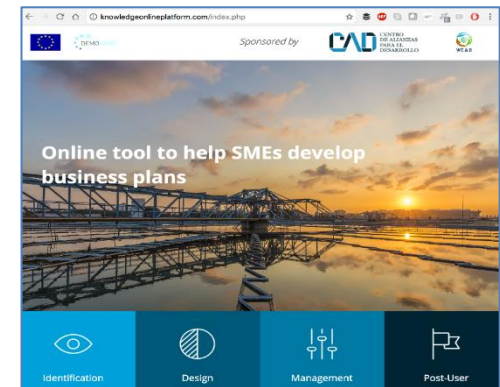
knowledgeonlineplatform.com/index.php

DEMO

Sponsored by

CAD CENTRO DE ALIANZAS PARA EL DESARROLLO

WEAR

Online tool to help SMEs develop business plans

Identification

Design

Management

Post-User